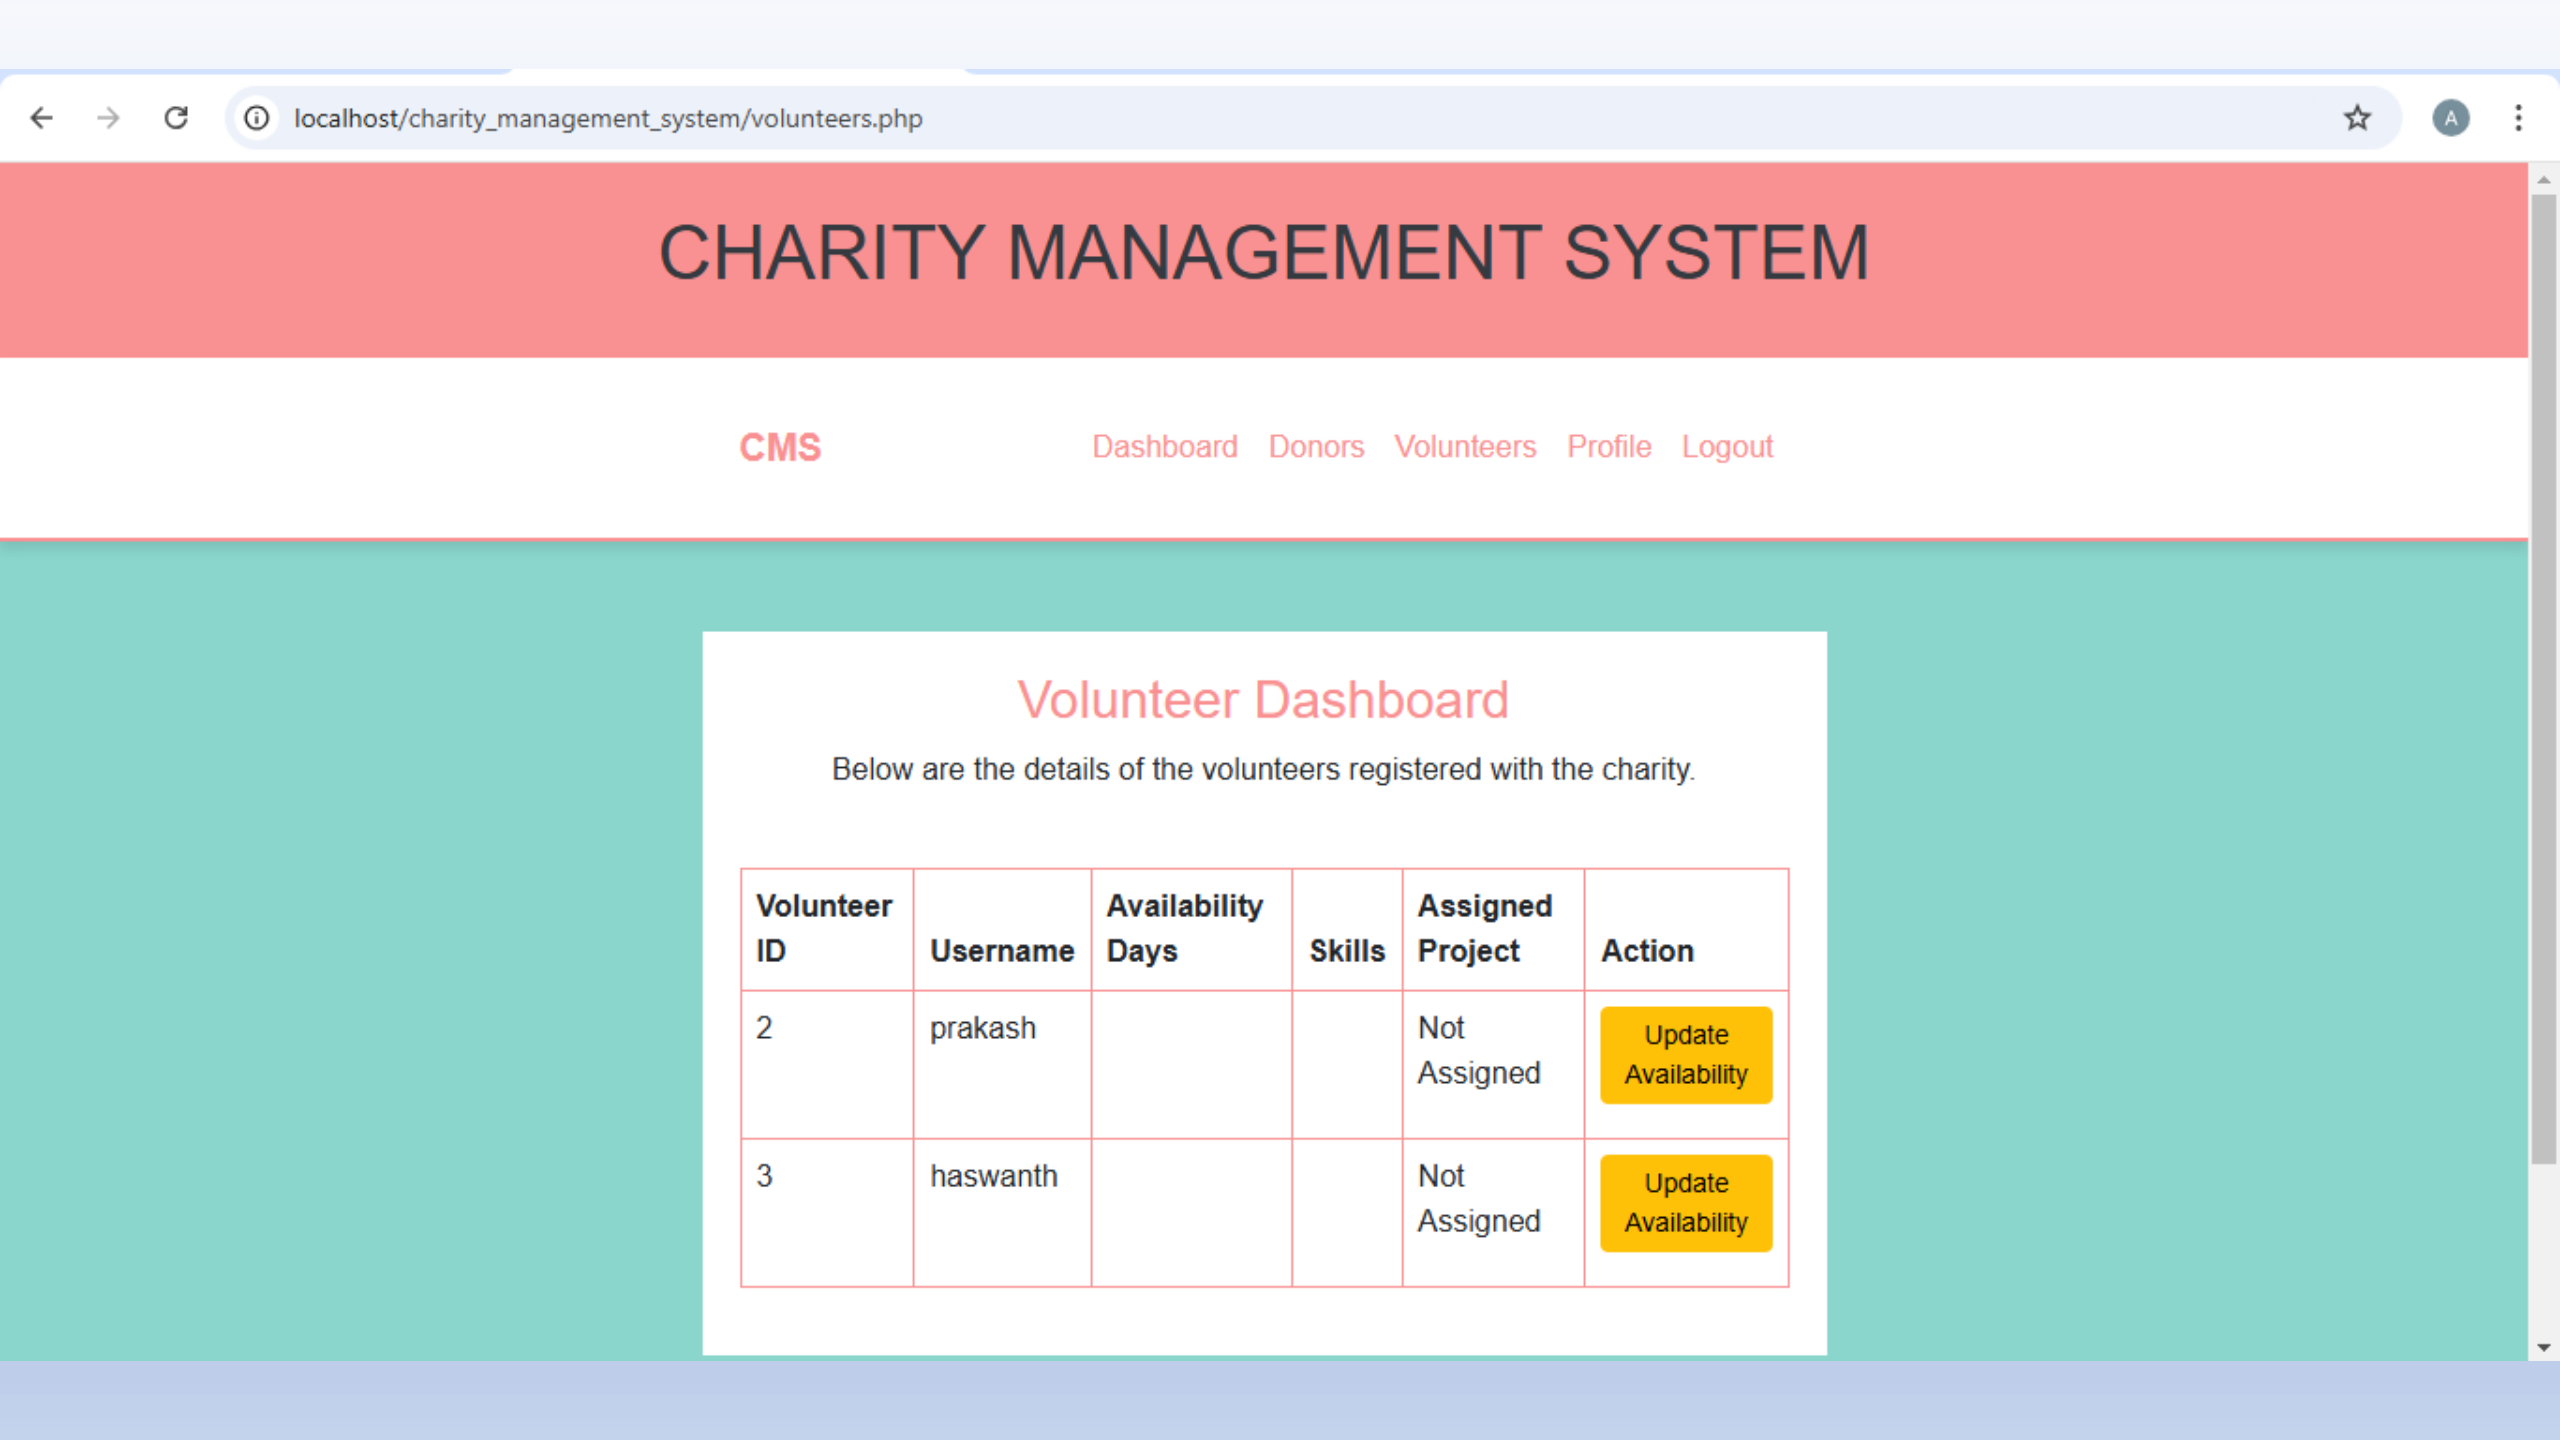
localhost/charity_management_system/volunteers.php

A

CHARITY MANAGEMENT SYSTEM

CMS

Dashboard Donors Volunteers Profile Logout

Volunteer Dashboard

Below are the details of the volunteers registered with the charity.

| Volunteer ID | Username | Availability Days | Skills | Assigned Project | Action |
|---|---|---|---|---|---|
| 2 | prakash | | | Not Assigned | Update Availability |
| 3 | haswanth | | | Not Assigned | Update Availability |